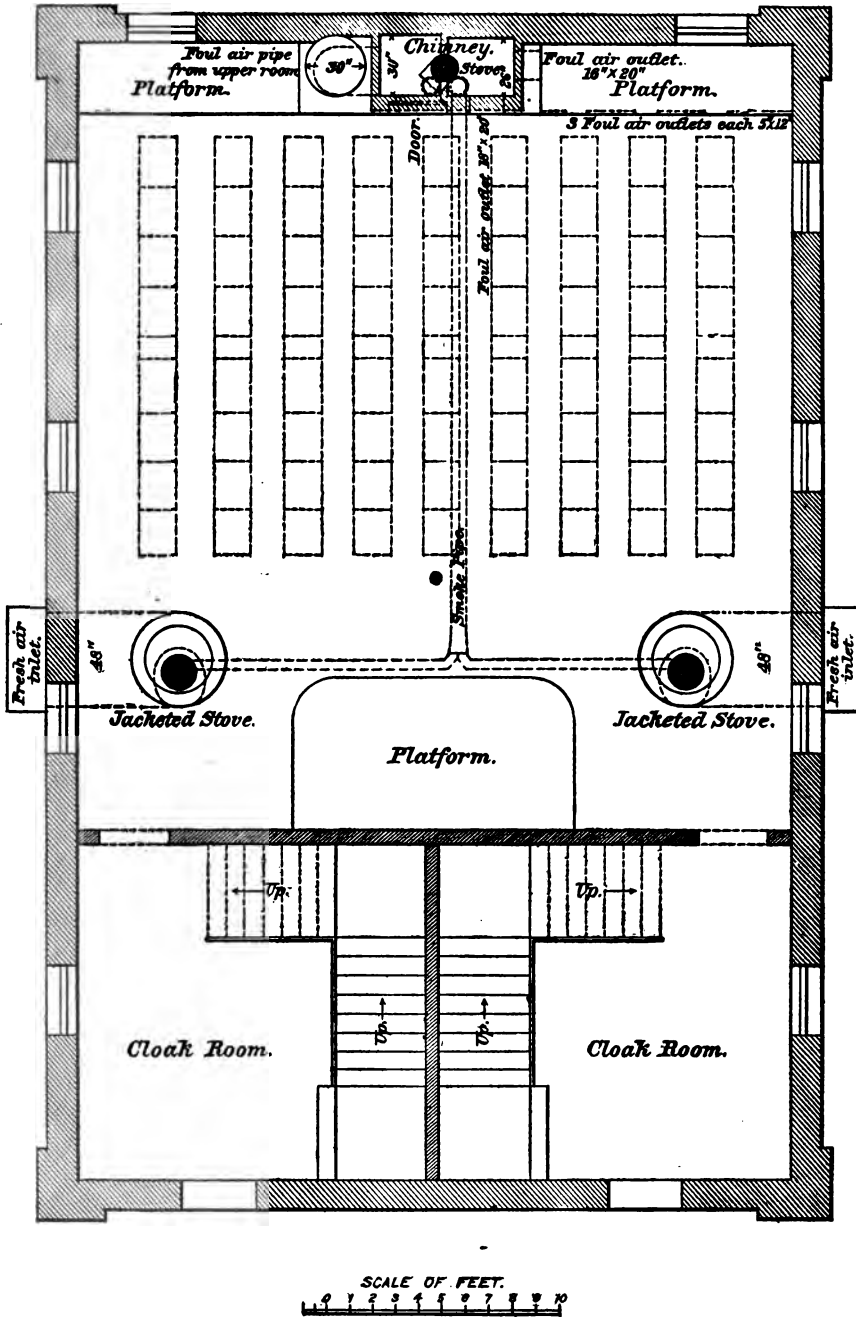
Foul air pipe from upper room

30"

30"

Chimney.

Stove.

28

Foul air outlet. 16"×20"

Platform.

Platform.

3 Foul air outlets each 5×12

Door.

Foul air outlet 16"×20"

Smoke Pipe

Fresh air inlet.

48"

Jacketed Stove.

Platform.

48"

Fresh air inlet.

Jacketed Stove.

Up.

Up.

Up.

Up.

Cloak Room.

Cloak Room.

SCALE OF FEET.

0 1 2 3 4 5 6 7 8 9 10